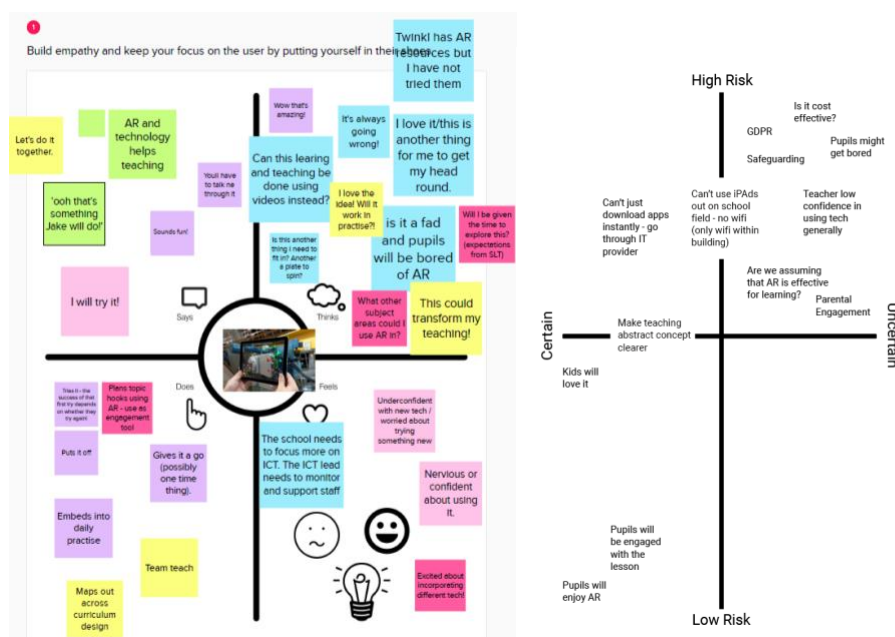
1

Build empathy and keep your focus on the user by putting yourself in their shoes

Twinkl has AR resources but I have not tried them

Let's do it together.

AR and technology helps teaching

'ooh that's something Jake will do!'

You'll have to talk me through it

Sounds fun!

Wow that's amazing!

Can this learing and teaching be done using videos instead?

It's always going wrong!

I love it/this is another thing for me to get my head round.

I love the idea! Will it work in practise?!

Is this another thing I need to fit in? Another plate to spin?

Is it a fad and pupils will be bored of AR

Will I be given the time to explore this? (expectations from SLT)

I will try it!

Says

Thinks

What other subject areas could I use AR in?

This could transform my teaching!

Does

Feels

Tries it - the success of that first try depends on whether they try again!

Plans topic hooks using AR - use as engagement tool

Puts it off

Gives it a go (possibly one time thing).

The school needs to focus more on ICT. The ICT lead needs to monitor and support staff

Underconfident with new tech / worried about trying something new

Nervious or confident about using it.

Embeds into daily practise

Team teach

Maps out across curriculum design

Excited about incorporating different tech!

High Risk

Is it cost effective?

GDPR

Pupils might get bored

Safeguarding

Can't just download apps instantly - go through IT provider

Can't use iPAds out on school field - no wifi (only wifi within building)

Teacher low confidence in using tech generally

Are we assuming that AR is effective for learning?

Parental Engagement

Certain

Uncertain

Make teaching abstract concept clearer

Kids will love it

Pupils will be engaged with the lesson

Pupils will enjoy AR

Low Risk